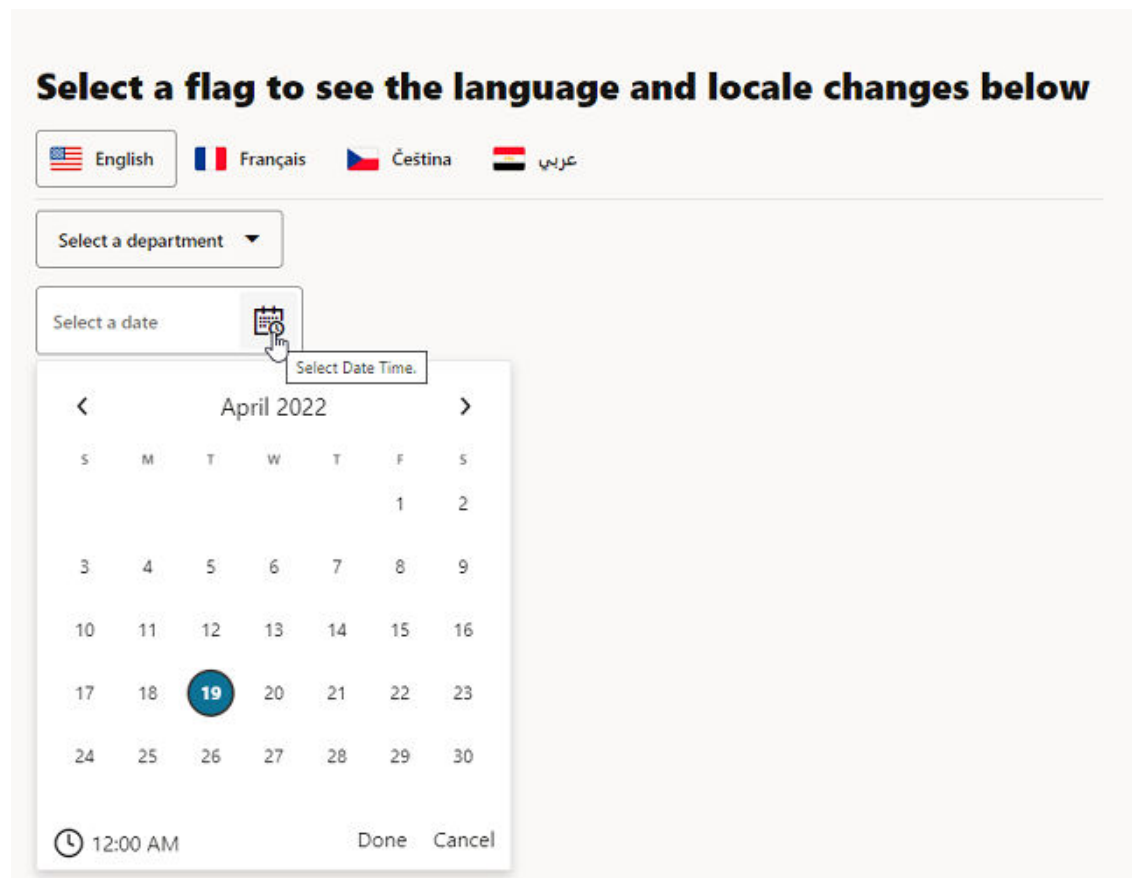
Select a flag to see the language and locale changes below

English Français Čeština عربي

Select a department

Select a date

Select Date Time.

April 2022

| S | M | T | W | T | F | S |
|---|---|---|---|---|---|---|
| | | | | | 1 | 2 |
| 3 | 4 | 5 | 6 | 7 | 8 | 9 |
| 10 | 11 | 12 | 13 | 14 | 15 | 16 |
| 17 | 18 | 19 | 20 | 21 | 22 | 23 |
| 24 | 25 | 26 | 27 | 28 | 29 | 30 |

12:00 AM Done Cancel